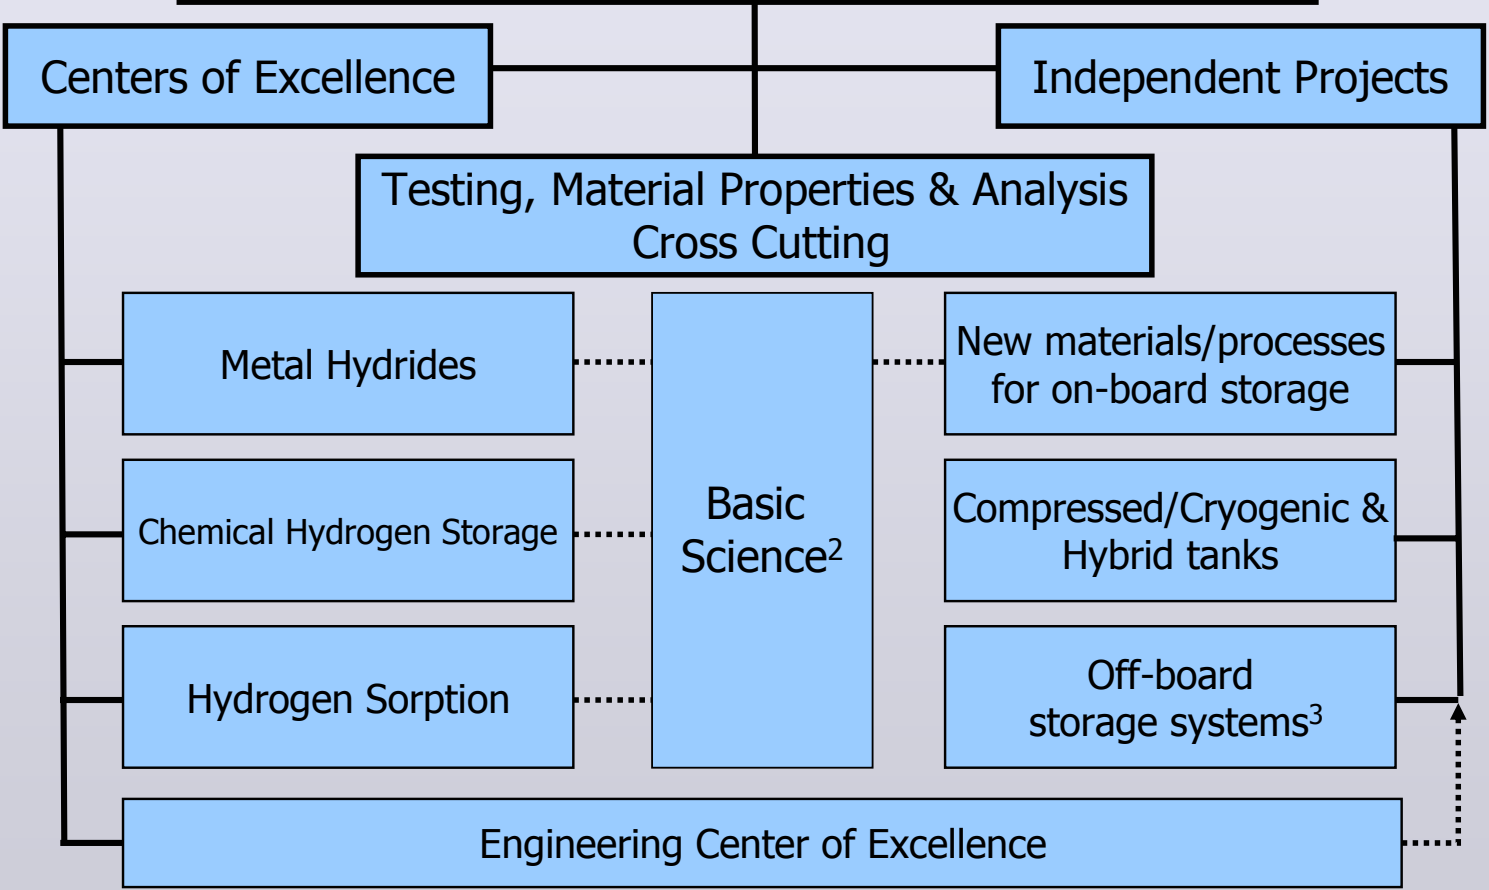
Centers of Excellence

Independent Projects

Testing, Material Properties & Analysis
Cross Cutting

Metal Hydrides

Chemical Hydrogen Storage

Hydrogen Sorption

Basic Science$^2$

New materials/processes for on-board storage

Compressed/Cryogenic & Hybrid tanks

Off-board storage systems$^3$

Engineering Center of Excellence